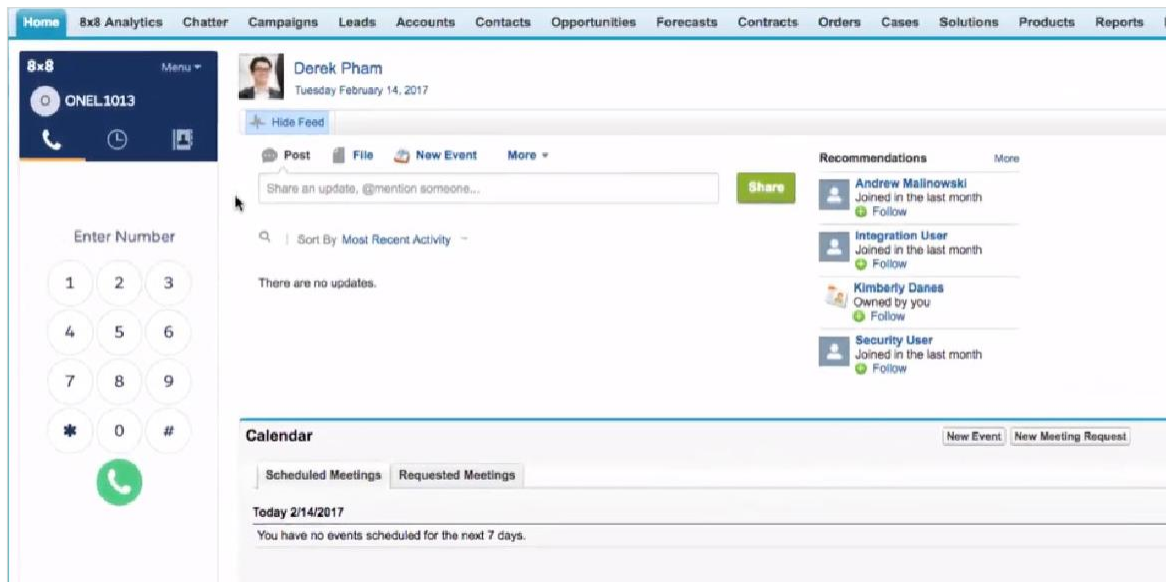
Home 8x8 Analytics Chatter Campaigns Leads Accounts Contacts Opportunities Forecasts Contracts Orders Cases Solutions Products Reports

8x8 Menu

O ONEL1013

Enter Number

1 2 3
4 5 6
7 8 9
* 0 #

Derek Pham
Tuesday February 14, 2017

Hide Feed

Post File New Event More

Share an update, @mention someone...

Share

Sort By Most Recent Activity

There are no updates.

Recommendations More

Andrew Malinowski
Joined in the last month
Follow

Integration User
Joined in the last month
Follow

Kimberly Danes
Owned by you
Follow

Security User
Joined in the last month
Follow

Calendar

New Event New Meeting Request

Scheduled Meetings Requested Meetings

Today 2/14/2017

You have no events scheduled for the next 7 days.